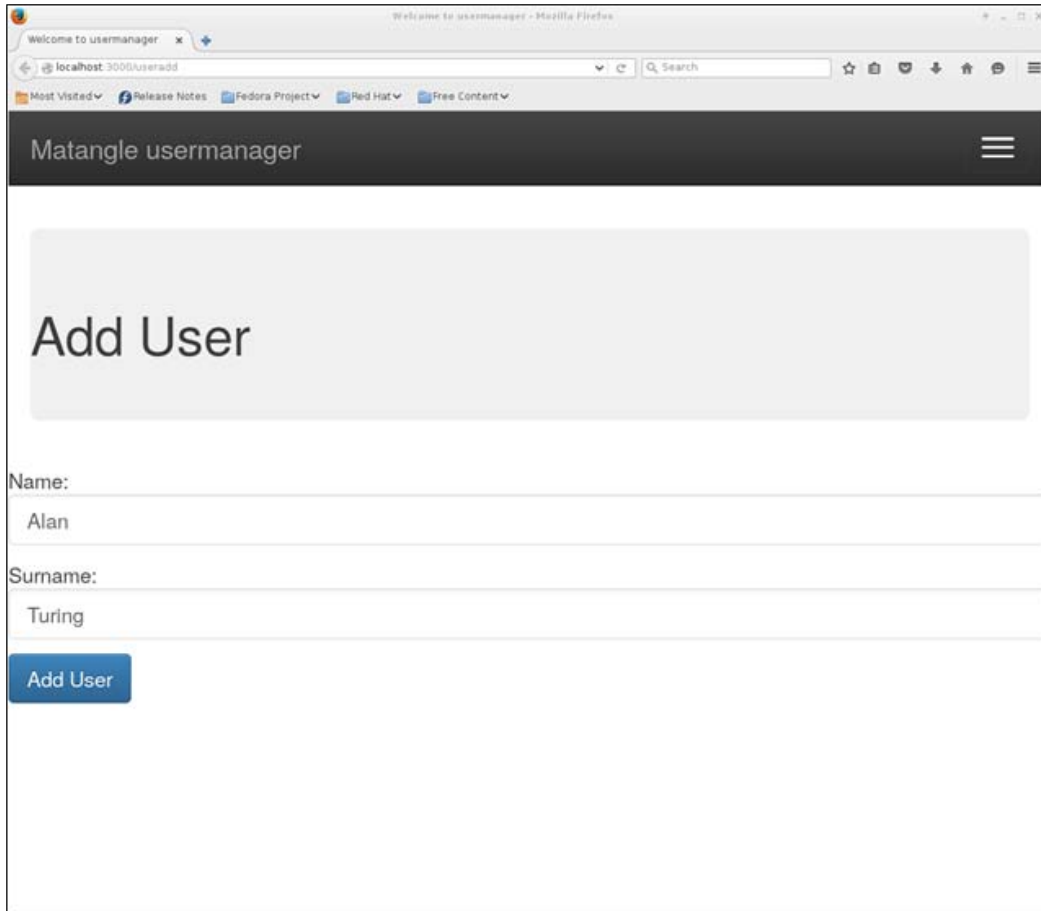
Welcome to usermanager - Mozilla Firefox

Welcome to usermanager

localhost:3000/useradd

Search

Most Visited Release Notes Fedora Project Red Hat Free Content

Matangle usermanager

Add User

Name:

Alan

Surname:

Turing

Add User